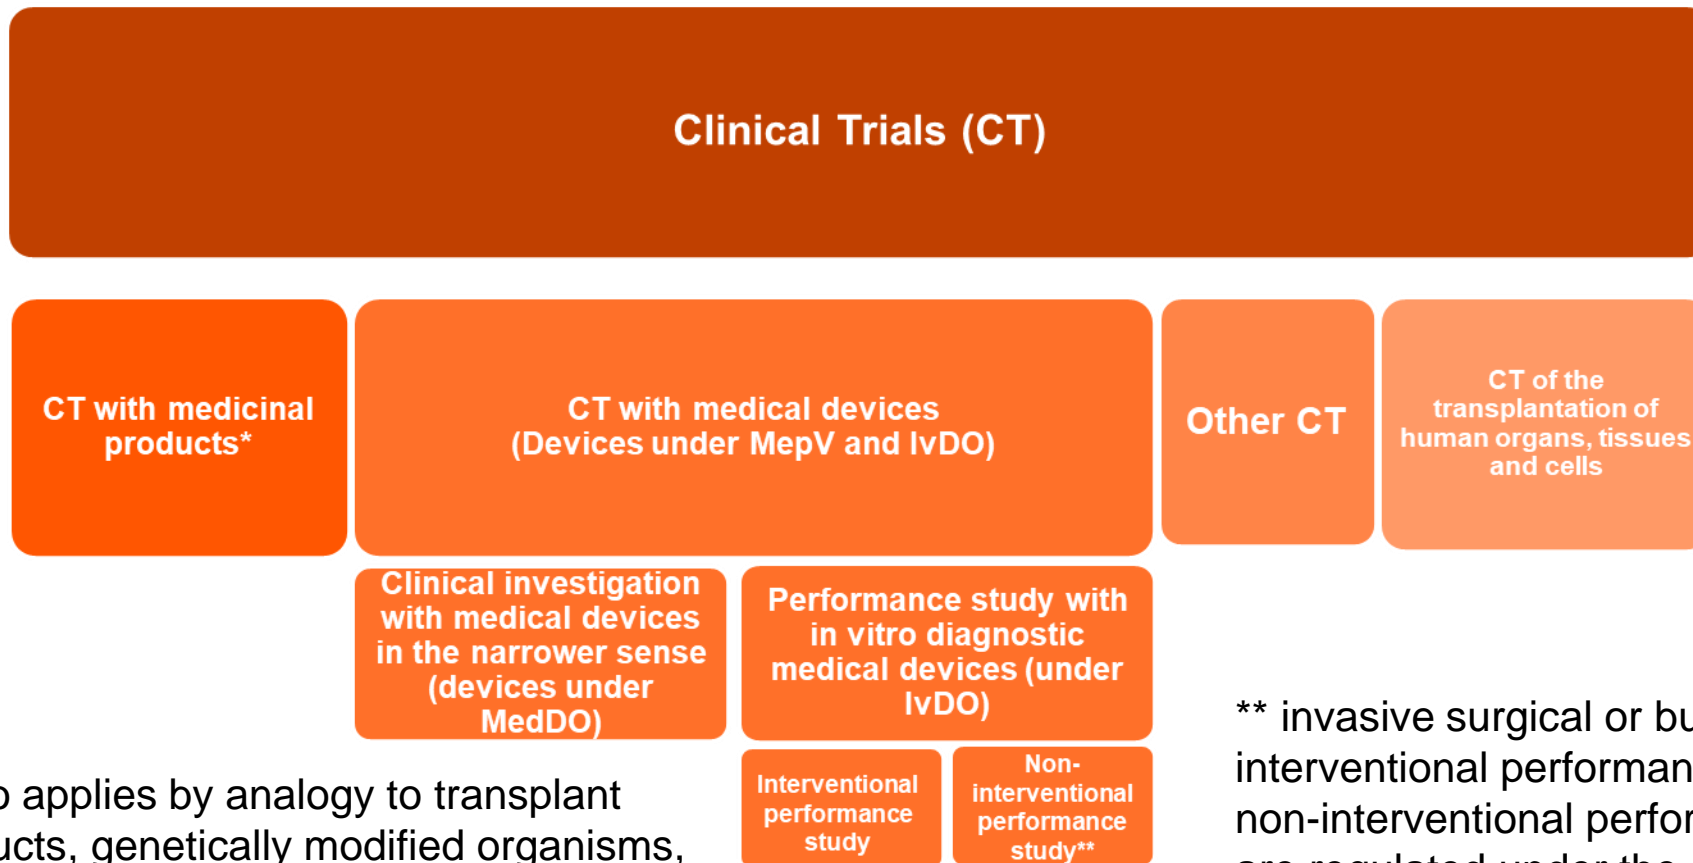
Clinical Trials (CT)

CT with medicinal products*

CT with medical devices (Devices under MepV and IvDO)

Other CT

CT of the transplantation of human organs, tissues and cells

Clinical investigation with medical devices in the narrower sense (devices under MedDO)

Performance study with in vitro diagnostic medical devices (under IvDO)

Interventional performance study

Non-interventional performance study**

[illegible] applies by analogy to transplant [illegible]ucts, genetically modified organisms, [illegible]

** invasive surgical or bu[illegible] interventional performan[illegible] non-interventional perfor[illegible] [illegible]